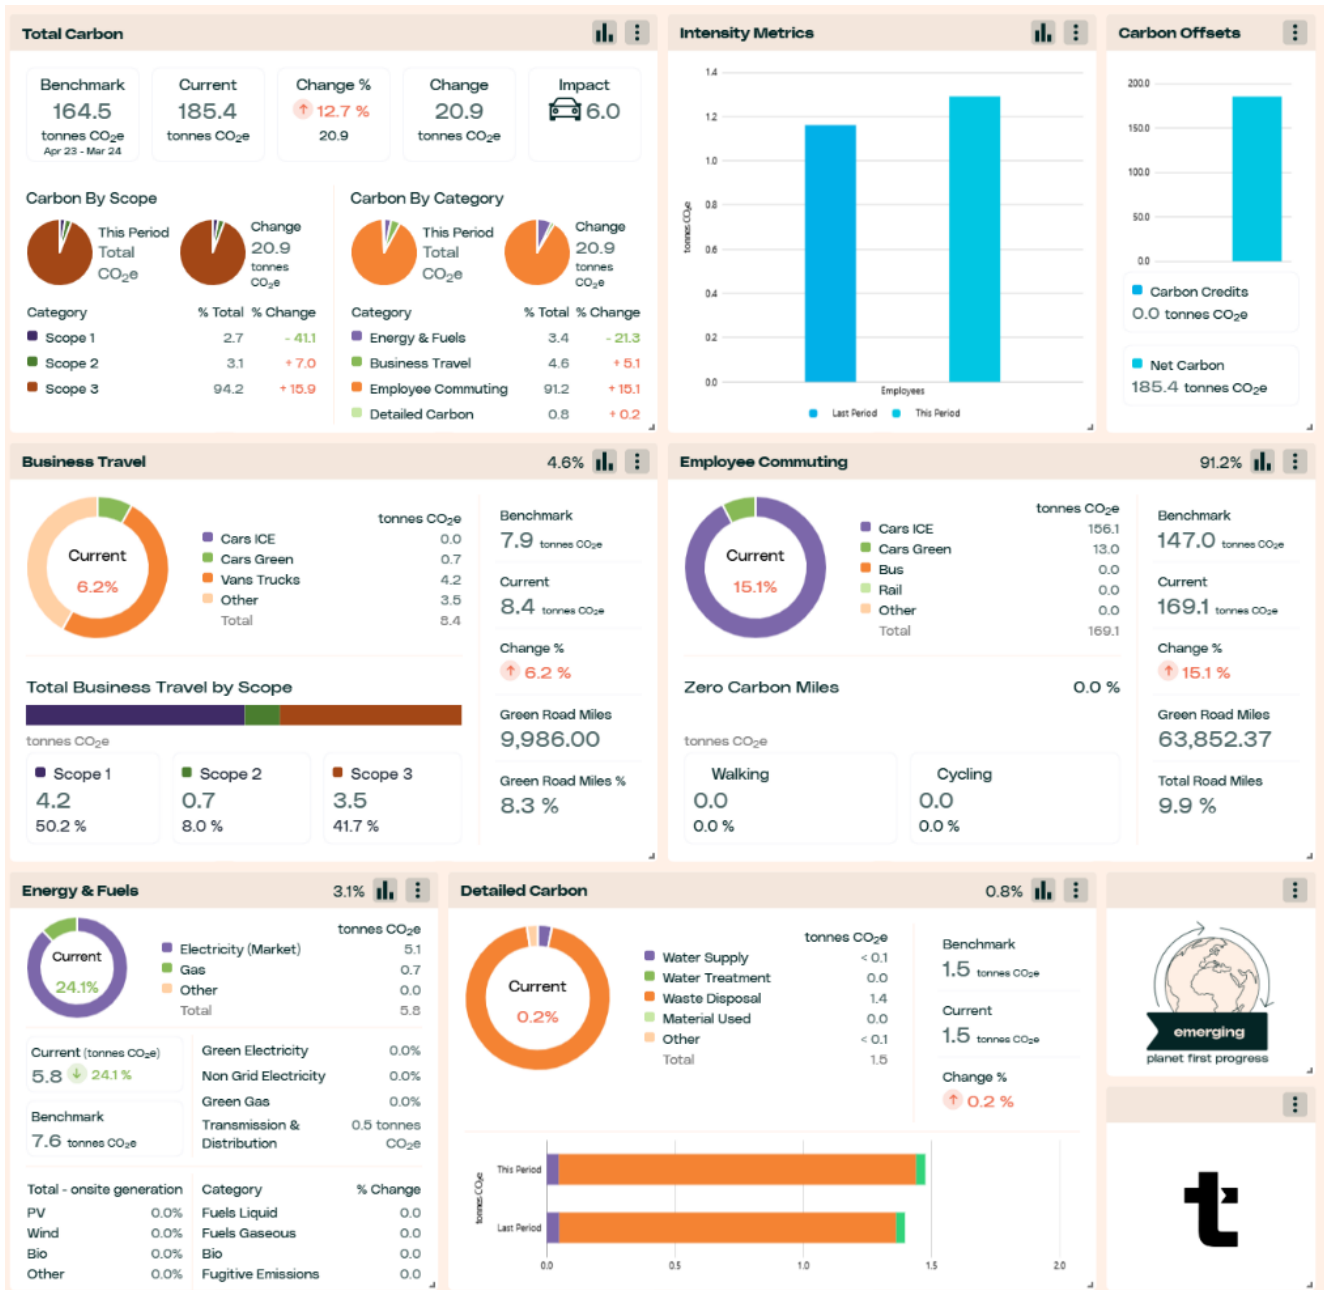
Total Carbon

Benchmark
164.5
tonnes $CO_2e$
Apr 23 - Mar 24

Current
185.4
tonnes $CO_2e$

Change %
12.7 %
20.9

Change
20.9
tonnes $CO_2e$

Impact
6.0

Carbon By Scope

This Period Total $CO_2e$

Change 20.9 tonnes $CO_2e$

| Category | % Total | % Change |
|---|---|---|
| Scope 1 | 2.7 | - 41.1 |
| Scope 2 | 3.1 | + 7.0 |
| Scope 3 | 94.2 | + 15.9 |

Carbon By Category

This Period Total $CO_2e$

Change 20.9 tonnes $CO_2e$

| Category | % Total | % Change |
|---|---|---|
| Energy & Fuels | 3.4 | - 21.3 |
| Business Travel | 4.6 | + 5.1 |
| Employee Commuting | 91.2 | + 15.1 |
| Detailed Carbon | 0.8 | + 0.2 |

Intensity Metrics

1.4
1.2
1.0
0.8
0.6
0.4
0.2
0.0
tonnes $CO_2e$
Employees
Last Period This Period

Carbon Offsets

200.0
150.0
100.0
50.0
0.0

Carbon Credits
0.0 tonnes $CO_2e$

Net Carbon
185.4 tonnes $CO_2e$

Business Travel 4.6%

Current
6.2%

| | tonnes $CO_2e$ |
|---|---|
| Cars ICE | 0.0 |
| Cars Green | 0.7 |
| Vans Trucks | 4.2 |
| Other | 3.5 |
| Total | 8.4 |

Benchmark
7.9 tonnes $CO_2e$

Current
8.4 tonnes $CO_2e$

Change %
6.2 %

Green Road Miles
9,986.00

Green Road Miles %
8.3 %

Total Business Travel by Scope

tonnes $CO_2e$

Scope 1
4.2
50.2 %

Scope 2
0.7
8.0 %

Scope 3
3.5
41.7 %

Employee Commuting 91.2%

Current
15.1%

| | tonnes $CO_2e$ |
|---|---|
| Cars ICE | 156.1 |
| Cars Green | 13.0 |
| Bus | 0.0 |
| Rail | 0.0 |
| Other | 0.0 |
| Total | 169.1 |

Benchmark
147.0 tonnes $CO_2e$

Current
169.1 tonnes $CO_2e$

Change %
15.1 %

Green Road Miles
63,852.37

Total Road Miles
9.9 %

Zero Carbon Miles 0.0 %

tonnes $CO_2e$

Walking
0.0
0.0 %

Cycling
0.0
0.0 %

Energy & Fuels 3.1%

Current
24.1%

| | tonnes $CO_2e$ |
|---|---|
| Electricity (Market) | 5.1 |
| Gas | 0.7 |
| Other | 0.0 |
| Total | 5.8 |

Current (tonnes $CO_2e$)
5.8 24.1 %

Benchmark
7.6 tonnes $CO_2e$

Green Electricity 0.0%
Non Grid Electricity 0.0%
Green Gas 0.0%
Transmission & Distribution 0.5 tonnes $CO_2e$

| Total - onsite generation | |
|---|---|
| PV | 0.0% |
| Wind | 0.0% |
| Bio | 0.0% |
| Other | 0.0% |

| Category | % Change |
|---|---|
| Fuels Liquid | 0.0 |
| Fuels Gaseous | 0.0 |
| Bio | 0.0 |
| Fugitive Emissions | 0.0 |

Detailed Carbon 0.8%

Current
0.2%

| | tonnes $CO_2e$ |
|---|---|
| Water Supply | < 0.1 |
| Water Treatment | 0.0 |
| Waste Disposal | 1.4 |
| Material Used | 0.0 |
| Other | < 0.1 |
| Total | 1.5 |

Benchmark
1.5 tonnes $CO_2e$

Current
1.5 tonnes $CO_2e$

Change %
0.2 %

This Period
Last Period
tonnes $CO_2e$
0.0 0.5 1.0 1.5 2.0

emerging
planet first progress

t